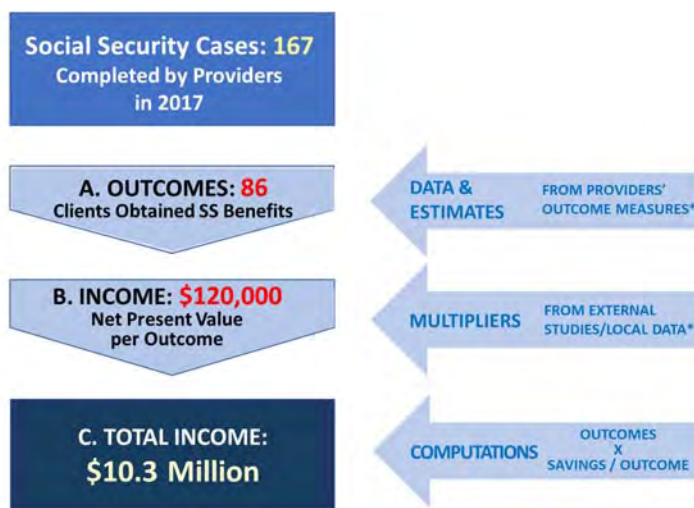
Social Security Cases: 167
Completed by Providers in 2017

A. OUTCOMES: 86
Clients Obtained SS Benefits

DATA & ESTIMATES
FROM PROVIDERS' OUTCOME MEASURES*

B. INCOME: $120,000
Net Present Value per Outcome

MULTIPLIERS
FROM EXTERNAL STUDIES/LOCAL DATA*

C. TOTAL INCOME:
$10.3 Million

COMPUTATIONS
OUTCOMES
X
SAVINGS / OUTCOME